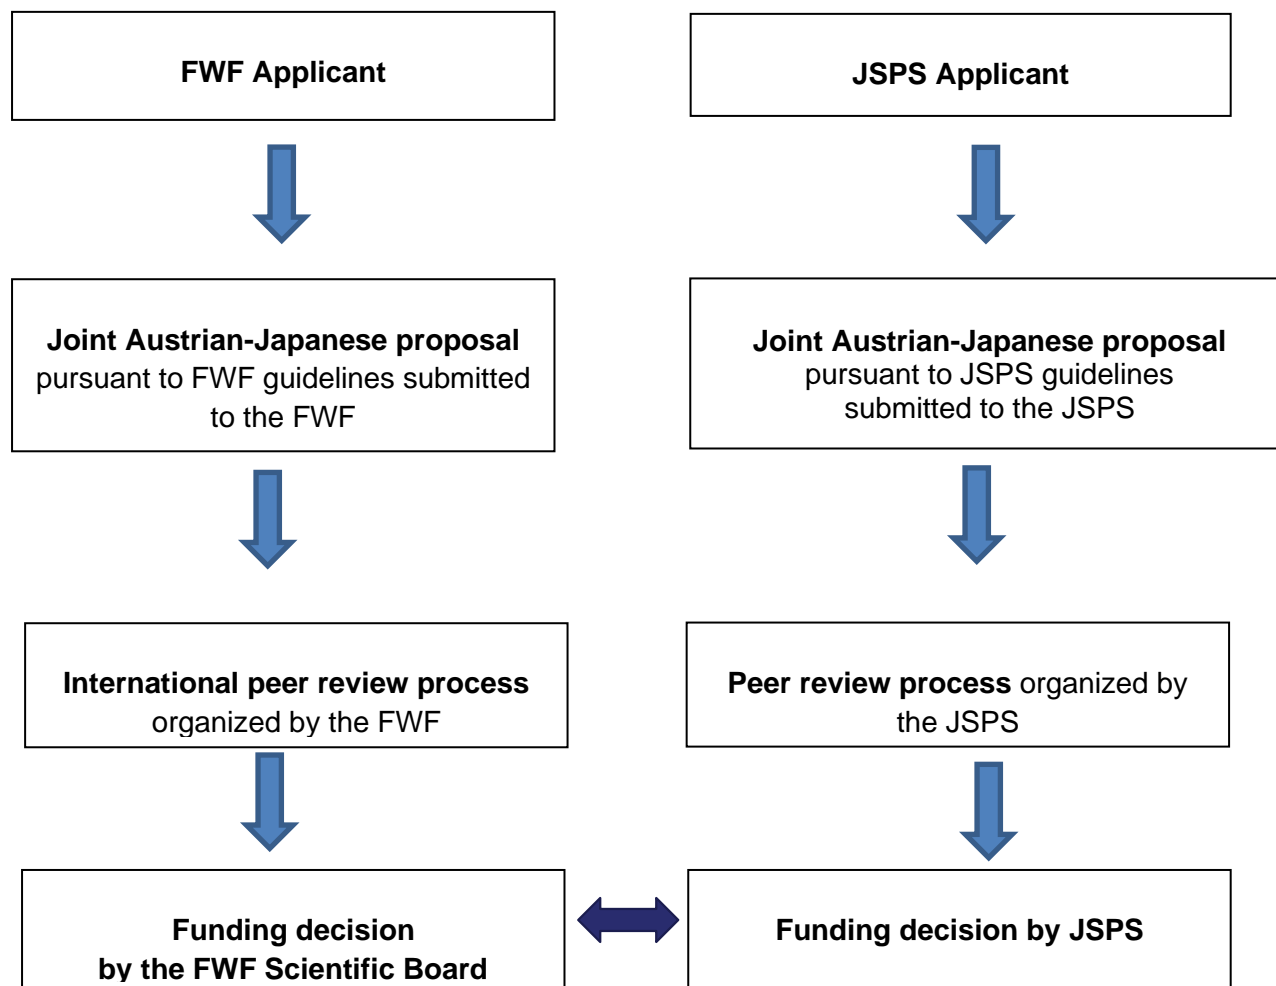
FWF Applicant

JSPS Applicant

Joint Austrian-Japanese proposal pursuant to FWF guidelines submitted to the FWF

Joint Austrian-Japanese proposal pursuant to JSPS guidelines submitted to the JSPS

International peer review process organized by the FWF

Peer review process organized by the JSPS

Funding decision by the FWF Scientific Board

Funding decision by JSPS